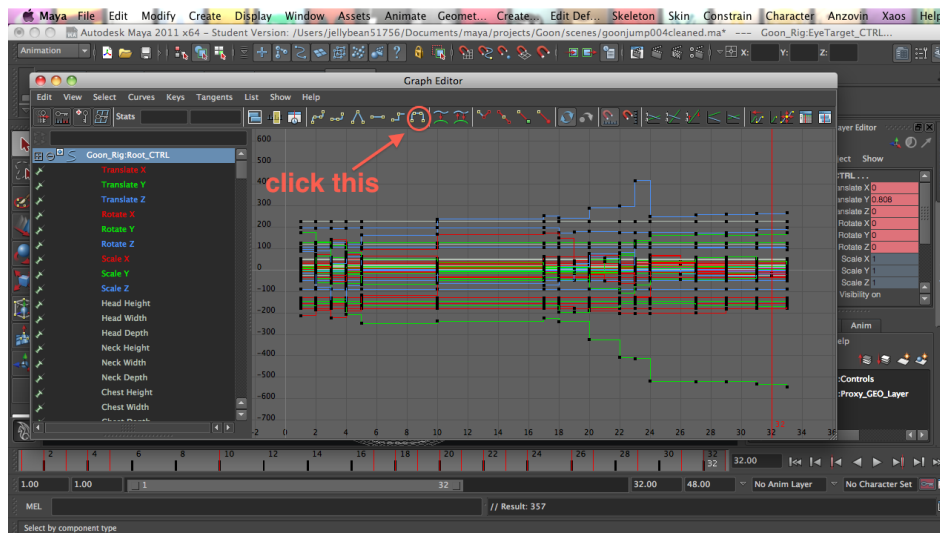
Maya File Edit Modify Create Display Window Assets Animate Geomet... Create... Edit Def... Skeleton Skin Constrain Character Anzovin Xaos Help

Autodesk Maya 2011 x64 – Student Version: /Users/jellybean51756/Documents/maya/projects/Goon/scenes/goonjump004cleaned.ma* --- Goon_Rig:EyeTarget_CTRL...

Animation

X: Y: Z:

Graph Editor

Edit View Select Curves Keys Tangents List Show Help

Stats

Goon_Rig:Root_CTRL
Translate X
Translate Y
Translate Z
Rotate X
Rotate Y
Rotate Z
Scale X
Scale Y
Scale Z
Head Height
Head Width
Head Depth
Neck Height
Neck Width
Neck Depth
Chest Height
Chest Width

click this

600
500
400
300
200
100
0
-100
-200
-300
-400
-500
-600
-700

-2 0 2 4 6 8 10 12 14 16 18 20 22 24 26 28 30 32 34 36

ayer Editor
ect Show
CTRL...
anslate X 0
anslate Y 0.808
anslate Z 0
Rotate X 0
Rotate Y 0
Rotate Z 0
Scale X 1
Scale Y 1
Scale Z 1
Visibility on

Anim
elp
:Controls
:Proxy_GEO_Layer

2 4 6 8 10 12 14 16 18 20 22 24 26 28 30 32
32
32.00

1.00 1.00 1 32 32.00 48.00 No Anim Layer No Character Set

MEL // Result: 357

Select by component type